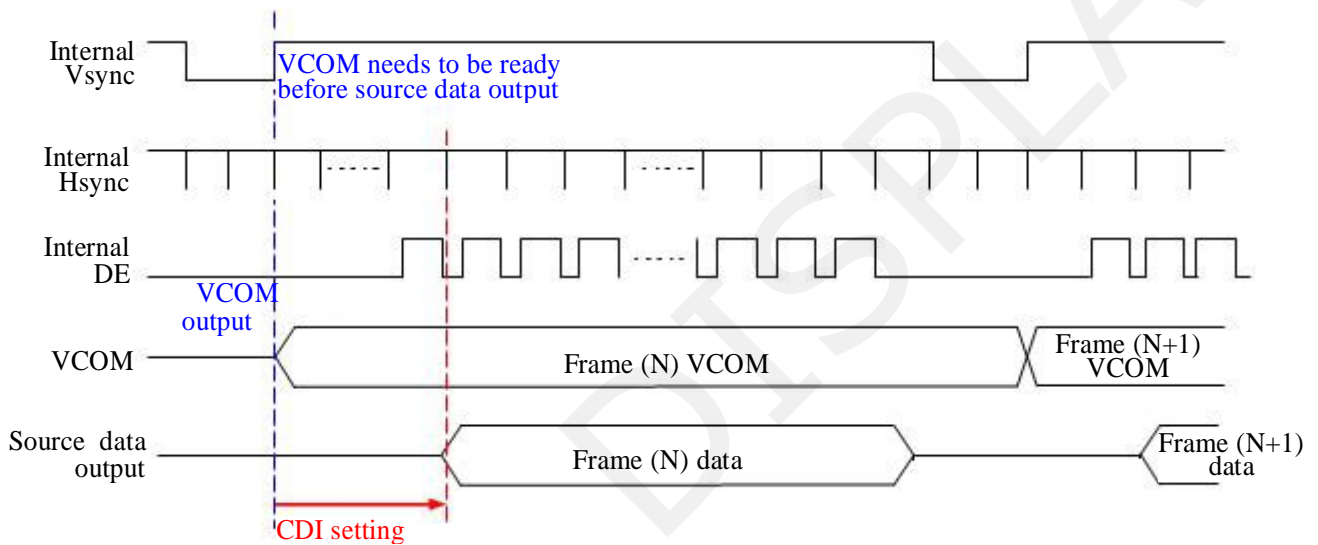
Internal Vsync

VCOM needs to be ready before source data output

Internal Hsync

Internal DE

VCOM output

VCOM

Frame (N) VCOM

Frame (N+1) VCOM

Source data output

Frame (N) data

Frame (N+1) data

CDI setting

DISPLAY